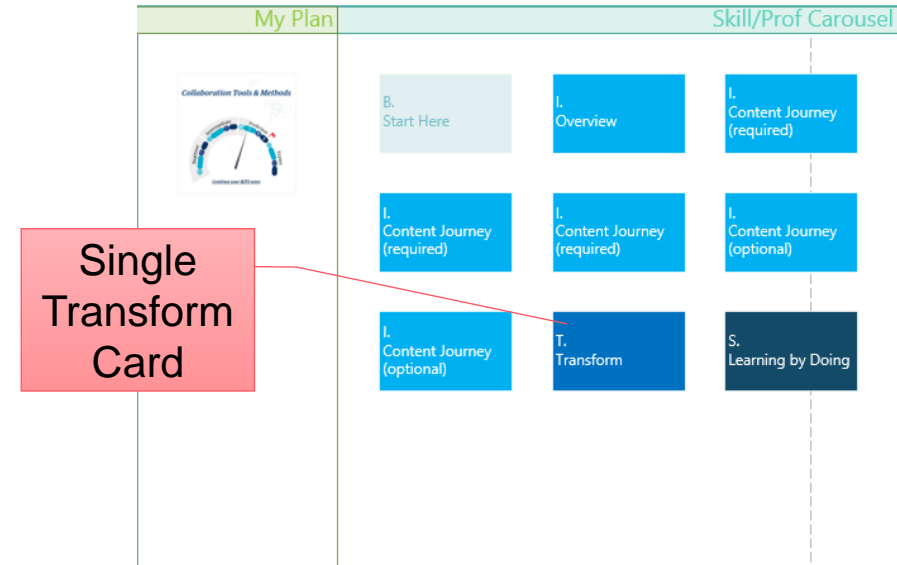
My Plan

Skill/Prof Carousel

Collaboration Tools & Methods

B.
Start Here

I.
Overview

I.
Content Journey (required)

I.
Content Journey (required)

I.
Content Journey (required)

I.
Content Journey (optional)

Single Transform Card

I.
Content Journey (optional)

T.
Transform

S.
Learning by Doing